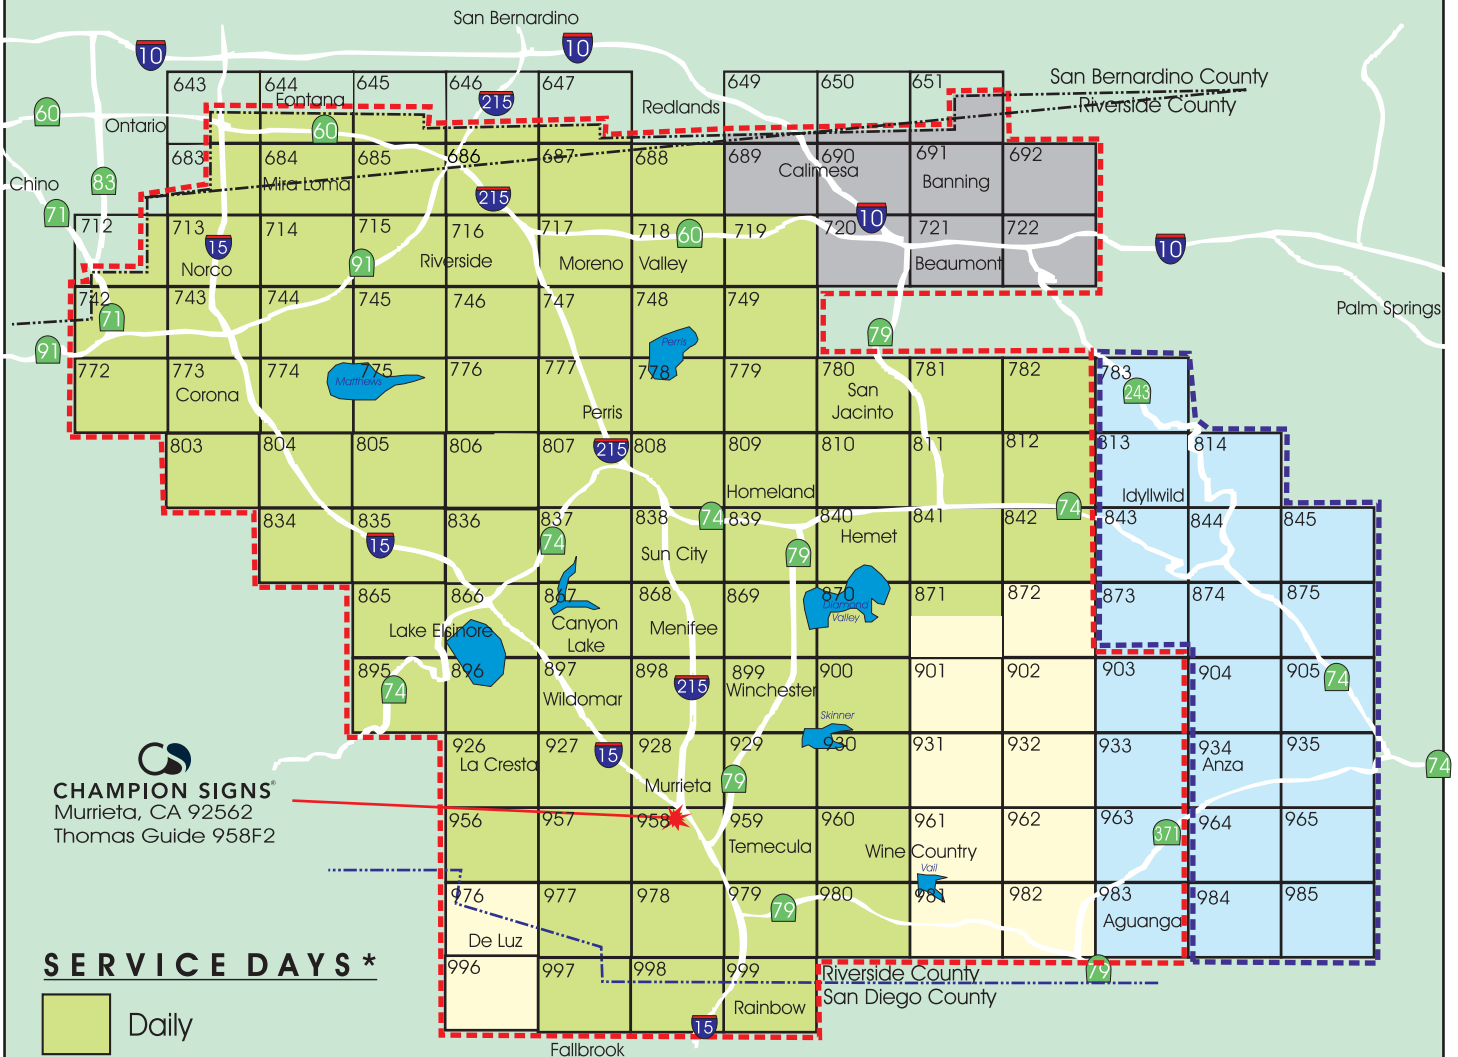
San Bernardino
10
10
643
644
Fontana
645
646
215
647
649
650
651
San Bernardino County
Riverside County
60
Ontario
60
Redlands
683
684
Mira Loma
685
686
687
688
689
690
Calimesa
691
Banning
692
Chino
83
71
712
215
713
15
Norco
714
715
91
716
Riverside
717
Moreno
718
60
Valley
719
720
10
721
Beaumont
722
10
742
71
743
744
745
746
747
748
749
Palm Springs
91
79
772
773
Corona
774
775
Matthews
776
777
778
Perris
779
780
San Jacinto
781
782
783
243
Perris
803
804
805
806
807
215
808
809
Homeland
810
811
812
813
814
Idyllwild
834
835
15
836
837
74
838
74
839
Sun City
79
840
Hemet
841
842
74
843
844
845
865
866
867
Canyon Lake
868
Menifee
869
870
Diamond Valley
871
872
873
874
875
Lake Elsinore
895
74
896
897
Wildomar
898
215
899
Winchester
900
901
902
903
904
905
74
Skinner
74
926
La Cresta
927
15
928
Murrieta
929
79
930
931
932
933
934
Anza
935
CHAMPION SIGNS
Murrieta, CA 92562
Thomas Guide 958F2
956
957
958
959
Temecula
960
961
Wine Country
Vail
962
963
371
964
965
976
De Luz
977
978
979
79
980
981
982
983
Aguanga
984
985
SERVICE DAYS*
996
997
998
999
Rainbow
Riverside County
San Diego County
79
15
Daily
Fallbrook